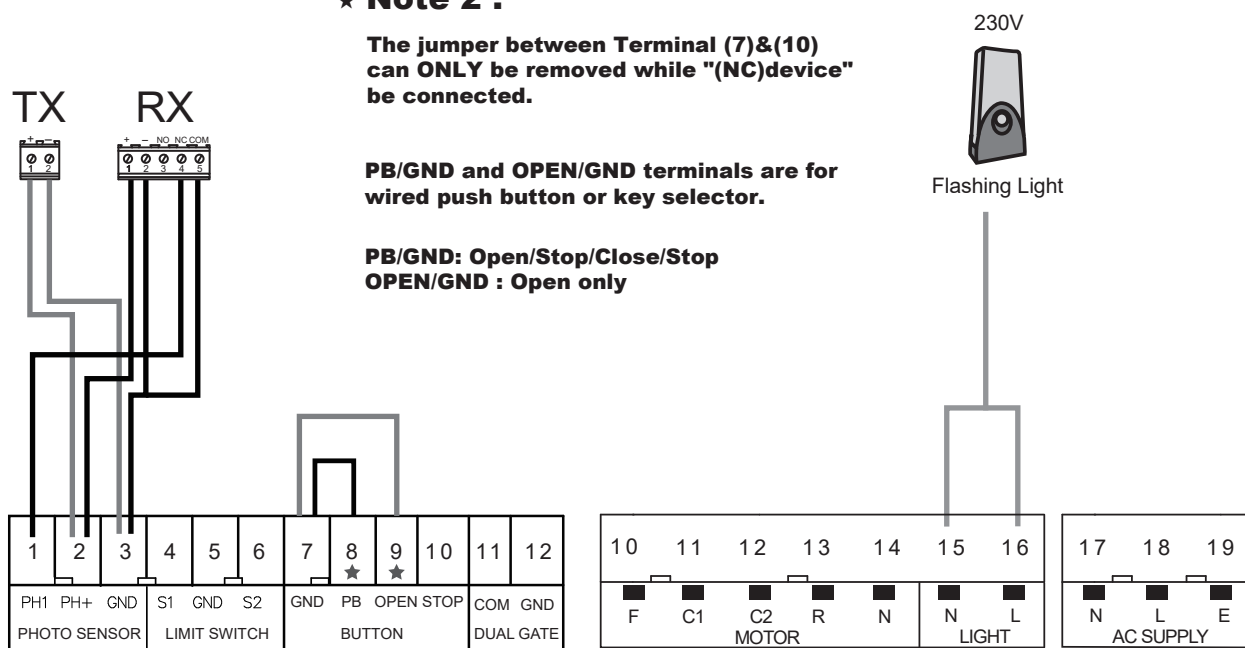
★ Note 2 :

The jumper between Terminal (7)&(10) can ONLY be removed while "(NC)device" be connected.

PB/GND and OPEN/GND terminals are for wired push button or key selector.

PB/GND: Open/Stop/Close/Stop
OPEN/GND : Open only

230V

Flashing Light

TX

+ –
1 2

RX

+ – NO NC COM
1 2 3 4 5

| 1 | 2 | 3 | 4 | 5 | 6 | 7 | 8 ★ | 9 ★ | 10 | 11 | 12 |
|---|---|---|---|---|---|---|---|---|---|---|---|
| PH1 | PH+ | GND | S1 | GND | S2 | GND | PB | OPEN | STOP | COM | GND |
| PHOTO SENSOR | | | LIMIT SWITCH | | | BUTTON | | | | DUAL GATE | |

| 10 | 11 | 12 | 13 | 14 | 15 | 16 |
|---|---|---|---|---|---|---|
| F | C1 | C2 | R | N | N | L |
| MOTOR | | | | | LIGHT | |

| 17 | 18 | 19 |
|---|---|---|
| N | L | E |
| AC SUPPLY | | |